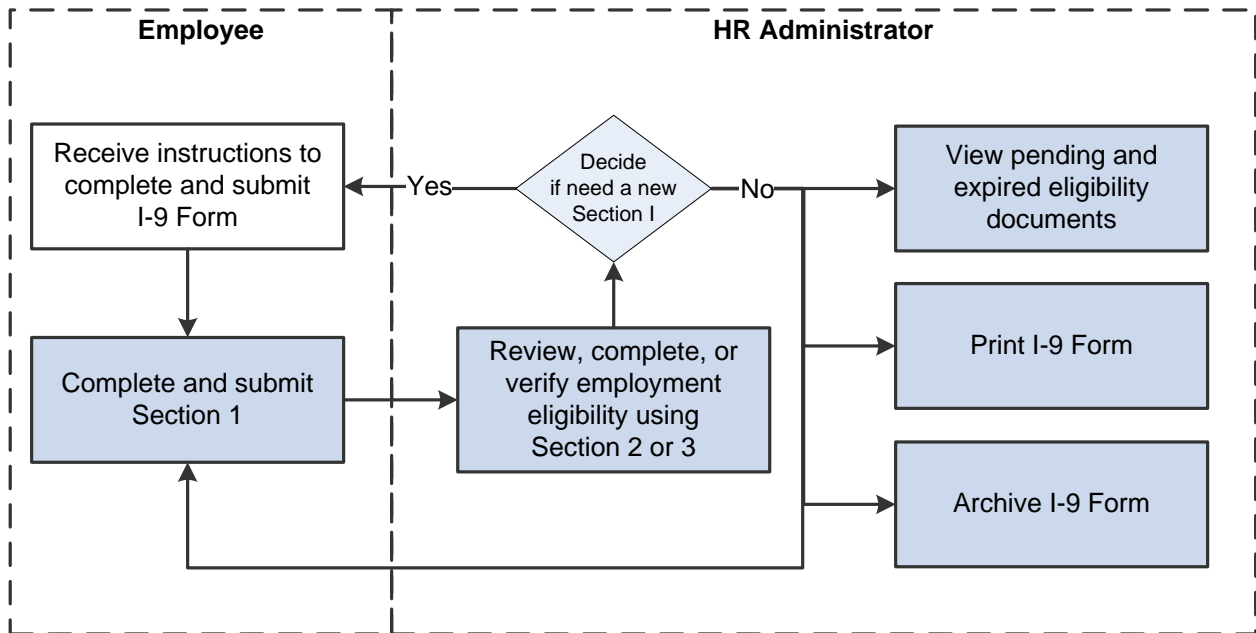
Employee

HR Administrator

Receive instructions to complete and submit I-9 Form

Yes

Decide if need a new Section I

No

View pending and expired eligibility documents

Complete and submit Section 1

Review, complete, or verify employment eligibility using Section 2 or 3

Print I-9 Form

Archive I-9 Form